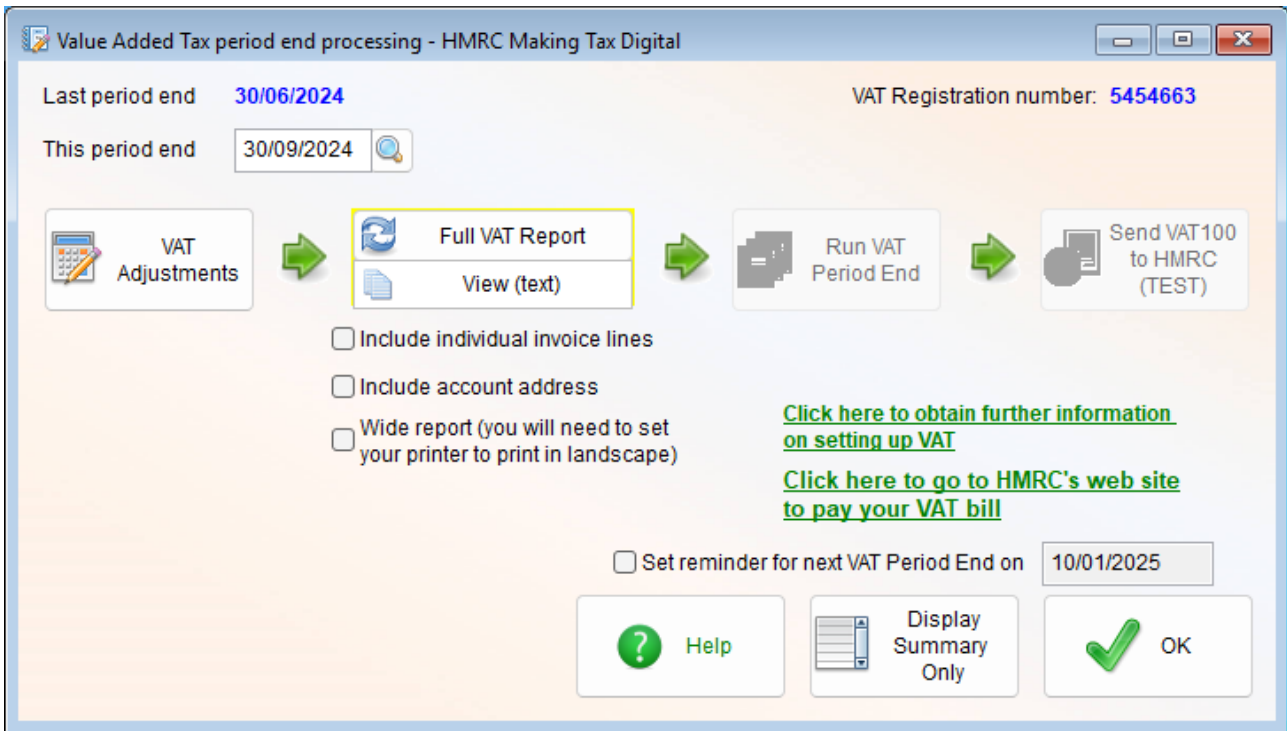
Value Added Tax period end processing - HMRC Making Tax Digital

Last period end 30/06/2024

VAT Registration number: 5454663

This period end 30/09/2024

VAT Adjustments

Full VAT Report

View (text)

Run VAT Period End

Send VAT100 to HMRC (TEST)

Include individual invoice lines

Include account address

Wide report (you will need to set your printer to print in landscape)

Click here to obtain further information on setting up VAT

Click here to go to HMRC's web site to pay your VAT bill

Set reminder for next VAT Period End on 10/01/2025

Help

Display Summary Only

OK